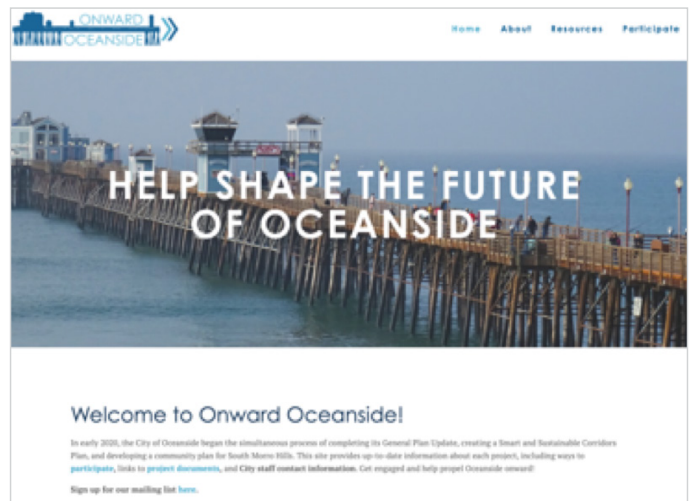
ONWARD OCEANSIDE

Home About Resources Participate

HELP SHAPE THE FUTURE OF OCEANSIDE

Welcome to Onward Oceanside!

In early 2020, the City of Oceanside began the simultaneous process of completing its General Plan Update, creating a Smart and Sustainable Corridors Plan, and developing a community plan for South Morro Hills. This site provides up-to-date information about each project, including ways to participate, links to project documents, and City staff contact information. Get engaged and help propel Oceanside onward!

Sign up for our mailing list here.